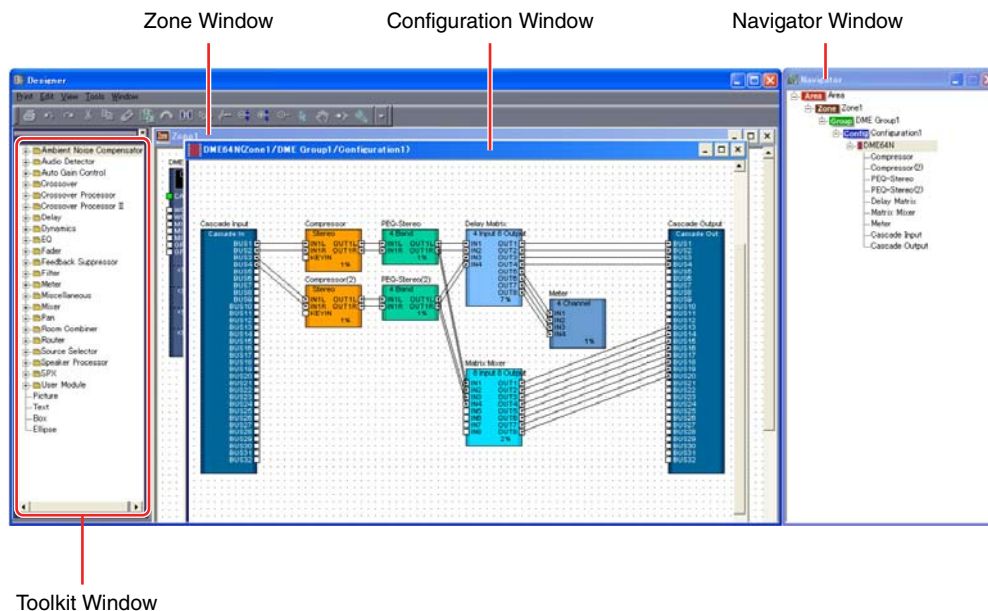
Zone Window

Configuration Window

Navigator Window

Designer

File Edit View Tools Window

Zone1

Ambient Noise Compensator
Audio Detector
Auto Gain Control
Crossover
Crossover Processor
Crossover Processor II
Delay
Dynamics
EQ
Fader
Feedback Suppressor
Filter
Meter
Miscellaneous
Mixer
Pan
Room Combiner
Router
Source Selector
Speaker Processor
SPX
User Module
Picture
Text
Box
Ellipse

DME64N(Zone1/DME Group1/Configuration1)

Cascade Input
Cascade In
BUS1
BUS2
BUS3
BUS4
BUS5
BUS6
BUS7
BUS8
BUS9
BUS10
BUS11
BUS12
BUS13
BUS14
BUS15
BUS16
BUS17
BUS18
BUS19
BUS20
BUS21
BUS22
BUS23
BUS24
BUS25
BUS26
BUS27
BUS28
BUS29
BUS30
BUS31
BUS32

Compressor
Stereo
IN1L OUT1L
IN1R OUT1R
KEYIN
1%

Compressor(2)
Stereo
IN1L OUT1L
IN1R OUT1R
KEYIN
1%

PEQ-Stereo
4 Band
IN1L OUT1L
IN1R OUT1R
1%

PEQ-Stereo(2)
4 Band
IN1L OUT1L
IN1R OUT1R
1%

Delay Matrix
4 Input 8 Output
IN1 OUT1
IN2 OUT2
IN3 OUT3
IN4 OUT4
OUT5
OUT6
OUT7
OUT8
7%

Meter
4 Channel
IN1
IN2
IN3
IN4
1%

Matrix Mixer
8 Input 8 Output
IN1 OUT1
IN2 OUT2
IN3 OUT3
IN4 OUT4
IN5 OUT5
IN6 OUT6
IN7 OUT7
IN8 OUT8
2%

Cascade Output
Cascade Out
BUS1
BUS2
BUS3
BUS4
BUS5
BUS6
BUS7
BUS8
BUS9
BUS10
BUS11
BUS12
BUS13
BUS14
BUS15
BUS16
BUS17
BUS18
BUS19
BUS20
BUS21
BUS22
BUS23
BUS24
BUS25
BUS26
BUS27
BUS28
BUS29
BUS30
BUS31
BUS32

Navigator
Area Area
Zone Zone1
Group DME Group1
Config Configuration1
DME64N
Compressor
Compressor(2)
PEQ-Stereo
PEQ-Stereo(2)
Delay Matrix
Matrix Mixer
Meter
Cascade Input
Cascade Output

Toolkit Window